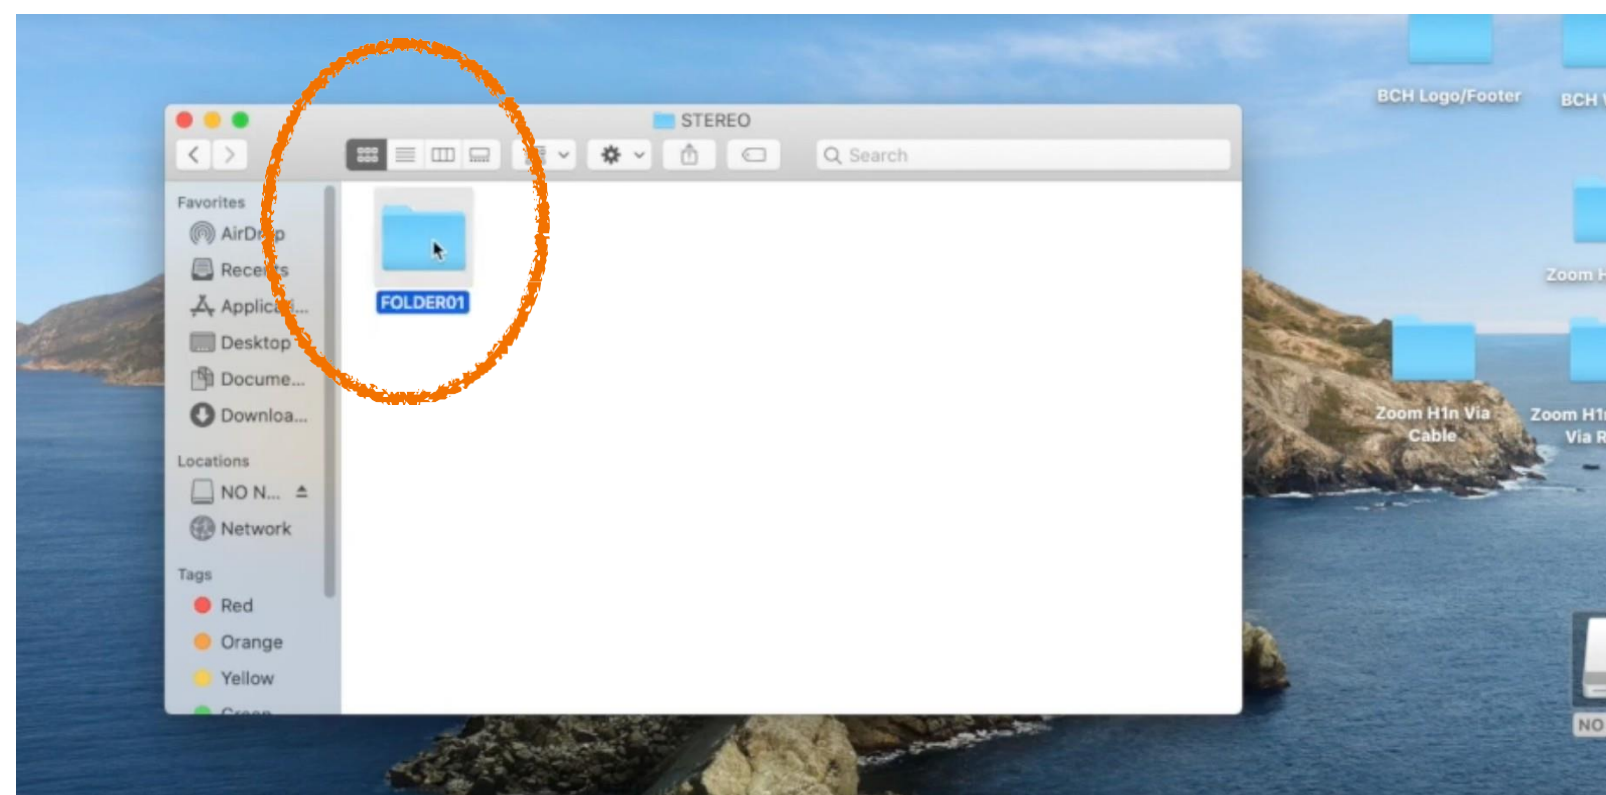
STEREO

Search

Favorites
AirDrop
Recents
Applic...
Desktop
Docume...
Downloa...

Locations
NO N...
Network

Tags
Red
Orange
Yellow
Green

FOLDER01

BCH Logo/Footer
BCH
Zoom H
Zoom H1n Via Cable
Zoom H1 Via R
NO